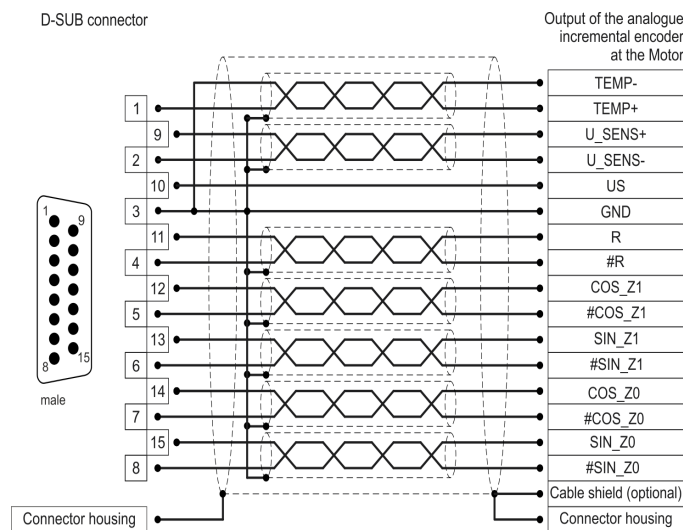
D-SUB connector

Output of the analogue incremental encoder at the Motor

1
9
2
10
3
11
4
12
5
13
6
14
7
15
8

1 9
8 15
male

TEMP-
TEMP+
U_SENS+
U_SENS-
US
GND
R
#R
COS_Z1
#COS_Z1
SIN_Z1
#SIN_Z1
COS_Z0
#COS_Z0
SIN_Z0
#SIN_Z0
Cable shield (optional)
Connector housing

Connector housing